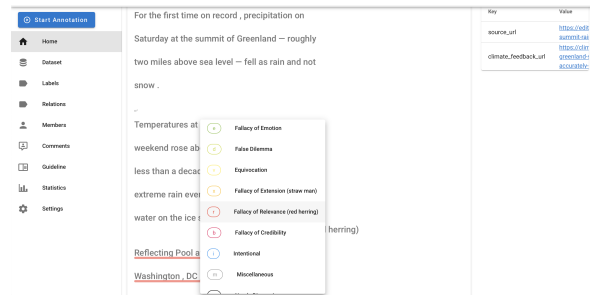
Start Annotation

Home

Dataset

Labels

Relations

Members

Comments

Guideline

Statistics

Settings

For the first time on record , precipitation on Saturday at the summit of Greenland — roughly two miles above sea level — fell as rain and not snow .

..

Temperatures at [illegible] weekend rose ab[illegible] less than a decad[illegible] extreme rain eve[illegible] water on the ice s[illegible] (herring)

Reflecting Pool a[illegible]

Washington , DC

a Fallacy of Emotion

d False Dilemma

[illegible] Equivocation

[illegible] Fallacy of Extension (straw man)

r Fallacy of Relevance (red herring)

b Fallacy of Credibility

i Intentional

m Miscellaneous

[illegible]

| Key | Value |
|---|---|
| source_url | https://edit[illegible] summit-rai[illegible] |
| climate_feedback_url | https://clim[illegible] greenland-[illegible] accurately-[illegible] |